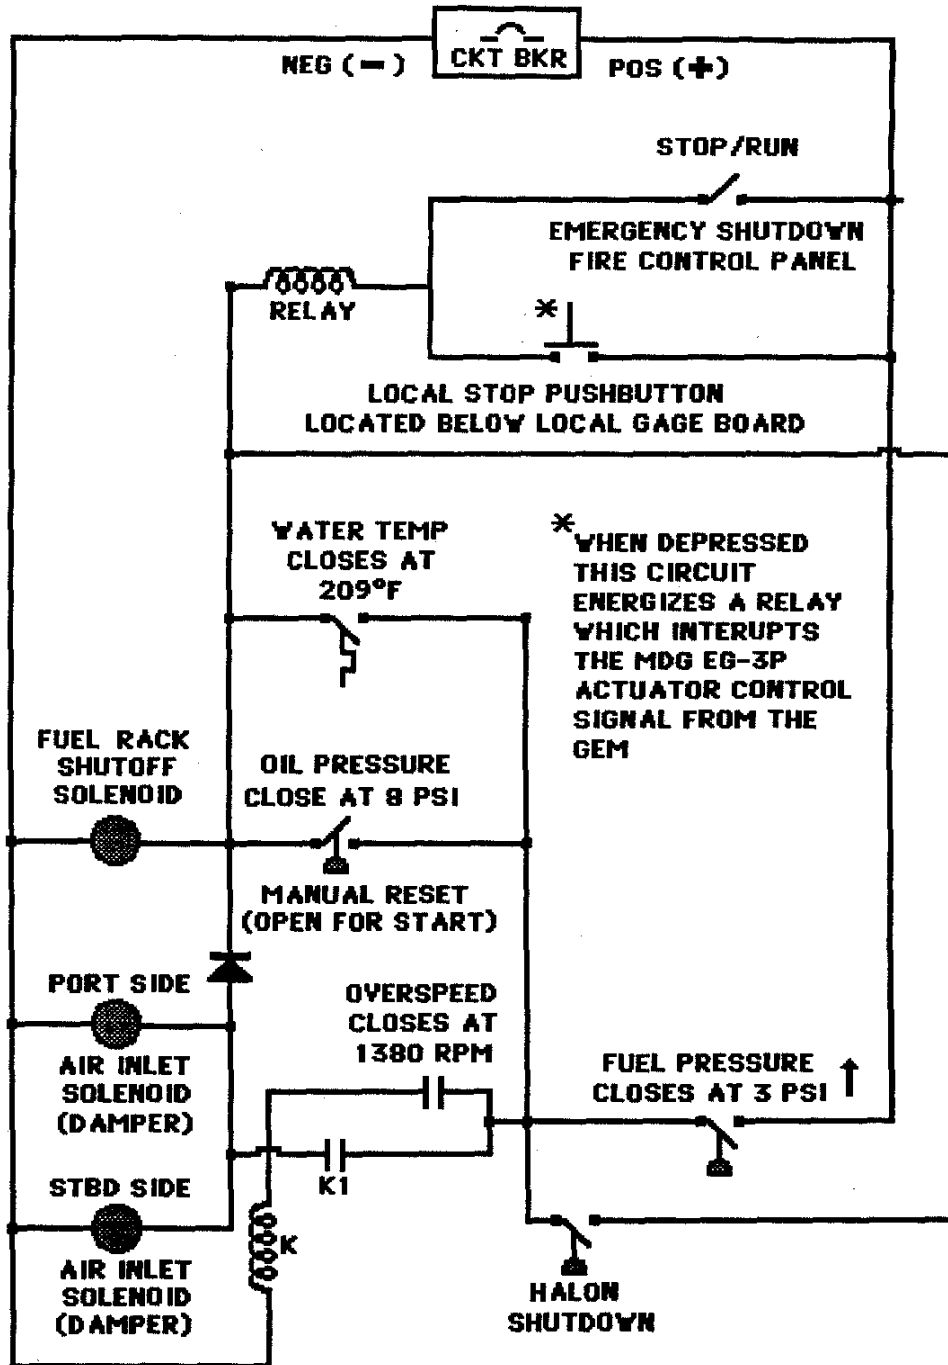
NEG (−)
CKT BKR
POS (+)

STOP/RUN

EMERGENCY SHUTDOWN FIRE CONTROL PANEL

RELAY

*

LOCAL STOP PUSHBUTTON LOCATED BELOW LOCAL GAGE BOARD

WATER TEMP CLOSES AT 209°F

*WHEN DEPRESSED THIS CIRCUIT ENERGIZES A RELAY WHICH INTERUPTS THE MDG EG-3P ACTUATOR CONTROL SIGNAL FROM THE GEM

FUEL RACK SHUTOFF SOLENOID

OIL PRESSURE CLOSE AT 8 PSI

MANUAL RESET (OPEN FOR START)

PORT SIDE

AIR INLET SOLENOID (DAMPER)

OVERSPEED CLOSES AT 1380 RPM

FUEL PRESSURE CLOSES AT 3 PSI ↑

K1

STBD SIDE

K

AIR INLET SOLENOID (DAMPER)

HALON SHUTDOWN